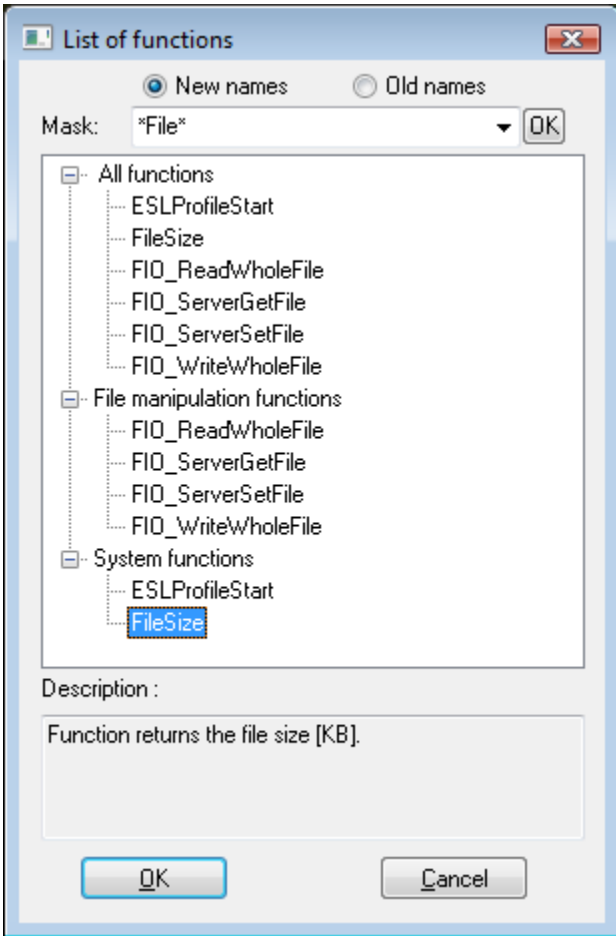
List of functions

New names

Old names

Mask: *File* OK

All functions
ESLProfileStart
FileSize
FIO_ReadWholeFile
FIO_ServerGetFile
FIO_ServerSetFile
FIO_WriteWholeFile
File manipulation functions
FIO_ReadWholeFile
FIO_ServerGetFile
FIO_ServerSetFile
FIO_WriteWholeFile
System functions
ESLProfileStart
FileSize

Description :

Function returns the file size [KB].

OK

Cancel